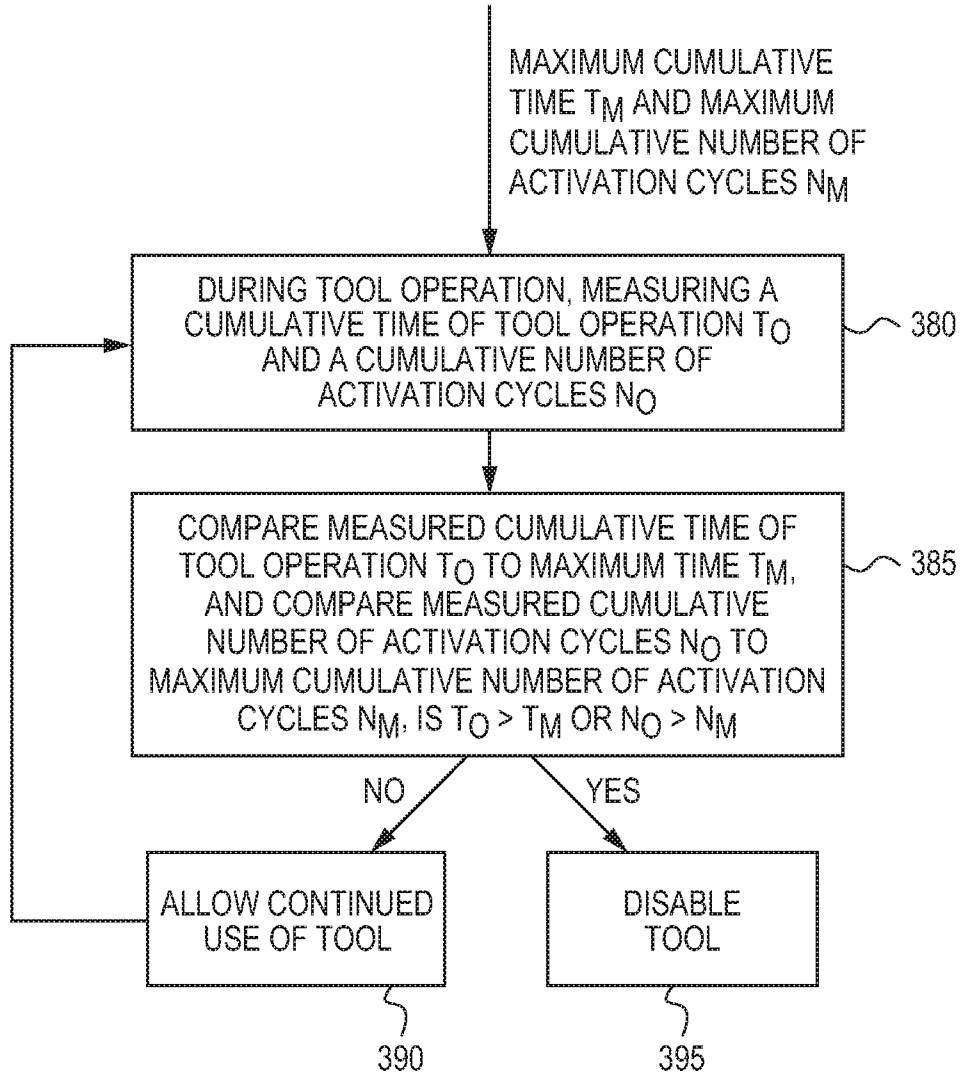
MAXIMUM CUMULATIVE TIME $T_M$ AND MAXIMUM CUMULATIVE NUMBER OF ACTIVATION CYCLES $N_M$

DURING TOOL OPERATION, MEASURING A CUMULATIVE TIME OF TOOL OPERATION $T_O$ AND A CUMULATIVE NUMBER OF ACTIVATION CYCLES $N_O$

380

COMPARE MEASURED CUMULATIVE TIME OF TOOL OPERATION $T_O$ TO MAXIMUM TIME $T_M$, AND COMPARE MEASURED CUMULATIVE NUMBER OF ACTIVATION CYCLES $N_O$ TO MAXIMUM CUMULATIVE NUMBER OF ACTIVATION CYCLES $N_M$. IS $T_O > T_M$ OR $N_O > N_M$

385

NO

YES

ALLOW CONTINUED USE OF TOOL

DISABLE TOOL

390

395